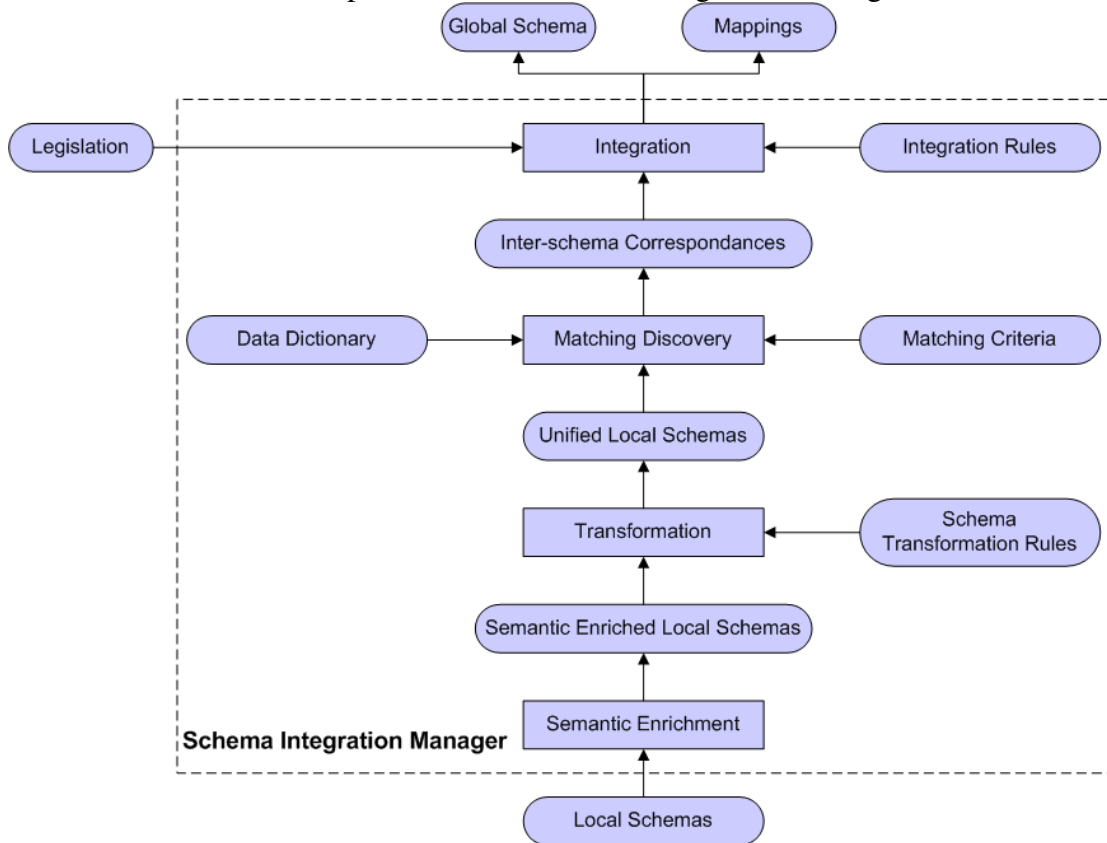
Global Schema

Mappings

Legislation

Integration

Integration Rules

Inter-schema Correspondances

Data Dictionary

Matching Discovery

Matching Criteria

Unified Local Schemas

Transformation

Schema Transformation Rules

Semantic Enriched Local Schemas

Semantic Enrichment

Schema Integration Manager

Local Schemas